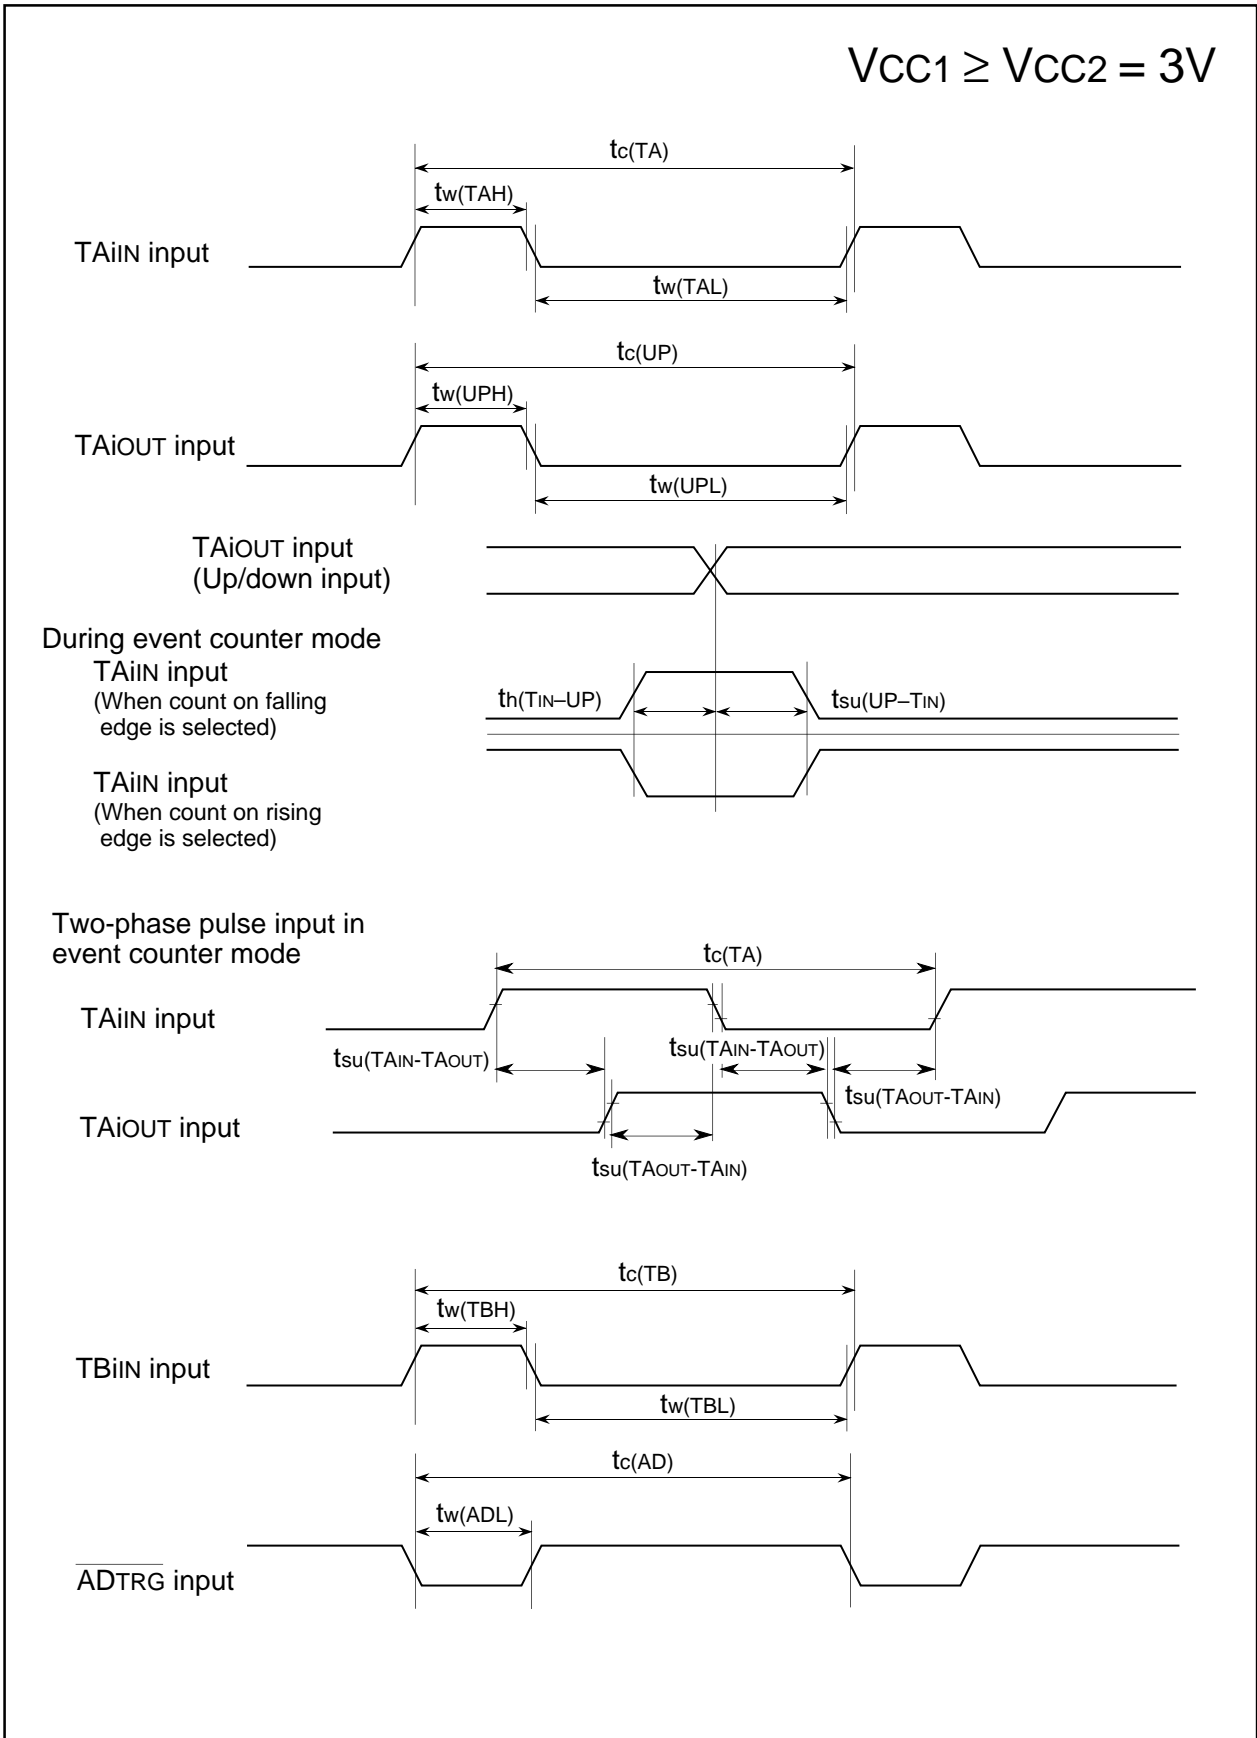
VCC1 ≥ VCC2 = 3V

tc(TA)

tw(TAH)

TAiIN input

tw(TAL)

tc(UP)

tw(UPH)

TAiOUT input

tw(UPL)

TAiOUT input
(Up/down input)

During event counter mode
TAiIN input
(When count on falling edge is selected)

th(TIN–UP)

tsu(UP–TIN)

TAiIN input
(When count on rising edge is selected)

Two-phase pulse input in event counter mode

tc(TA)

TAiIN input

tsu(TAIN-TAOUT)

tsu(TAIN-TAOUT)

tsu(TAOUT-TAIN)

TAiOUT input

tsu(TAOUT-TAIN)

tc(TB)

tw(TBH)

TBiIN input

tw(TBL)

tc(AD)

tw(ADL)

$\overline{\text{ADTRG}}$ input